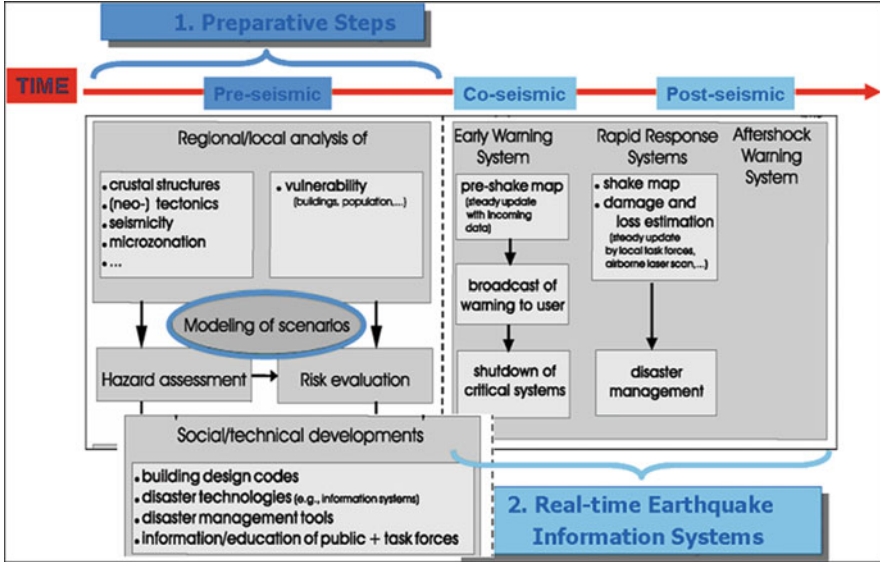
1. Preparative Steps

TIME

Pre-seismic

Co-seismic

Post-seismic

Regional/local analysis of

• crustal structures
• (neo-) tectonics
• seismicity
• microzonation
• ...

• vulnerability
(buildings, population,...)

Modeling of scenarios

Hazard assessment

Risk evaluation

Early Warning System

pre-shake map
(steady update with incoming data)

broadcast of warning to user

shutdown of critical systems

Rapid Response Systems

• shake map
• damage and loss estimation
(steady update by local task forces, airborne laser scan,...)

disaster management

Aftershock Warning System

Social/technical developments

• building design codes
• disaster technologies (e.g., information systems)
• disaster management tools
• information/education of public + task forces

2. Real-time Earthquake Information Systems